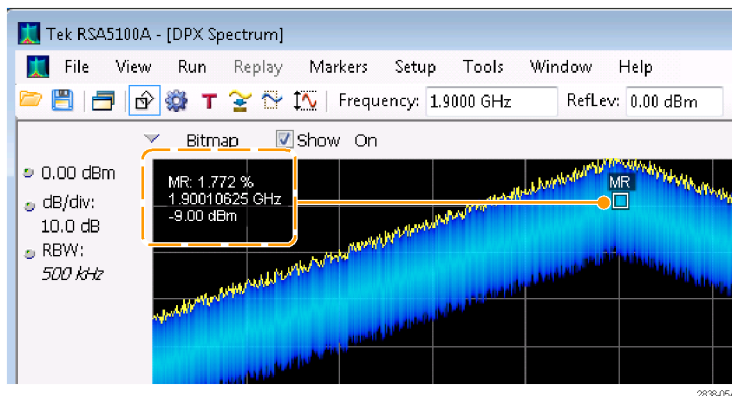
Tek RSA5100A - [DPX Spectrum]

File View Run Replay Markers Setup Tools Window Help

Frequency: 1.9000 GHz RefLev: 0.00 dBm

Bitmap Show On

0.00 dBm
dB/div:
10.0 dB
RBW:
500 kHz

MR: 1.772 %
1.90010625 GHz
-9.00 dBm

MR

2838-054